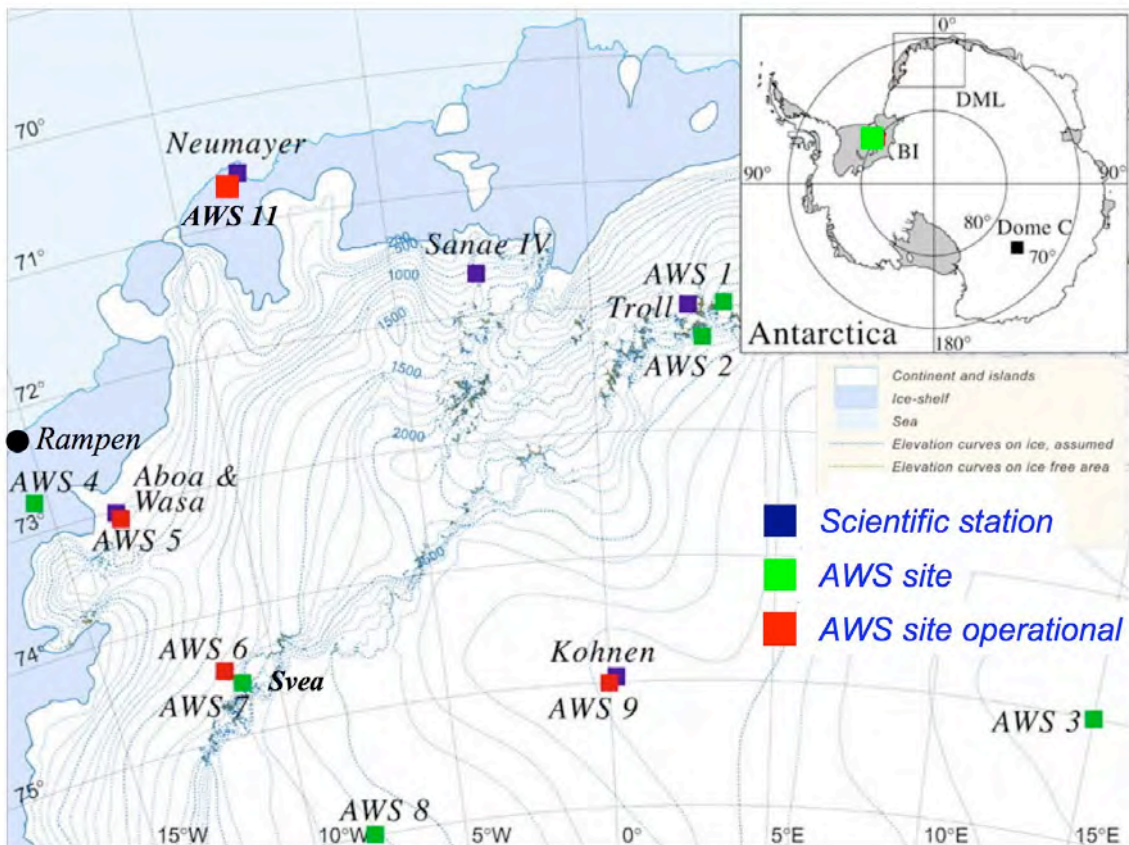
70°
Neumayer
AWS 11
71°
Sanae IV
500
1000
1500
1500
2000
2500
AWS 1
Troll
AWS 2
72°
Rampen
AWS 4
Aboa &
Wasa
73°
AWS 5
74°
AWS 6
Svea
AWS 7
Kohnen
AWS 9
AWS 3
75°
AWS 8
15°W
10°W
5°W
0°
5°E
10°E
15°E

0°
DML
BI
90°
90°
80°
Dome C
70°
Antarctica
180°

Continent and islands
Ice-shelf
Sea
Elevation curves on ice, assumed
Elevation curves on ice free area

Scientific station
AWS site
AWS site operational